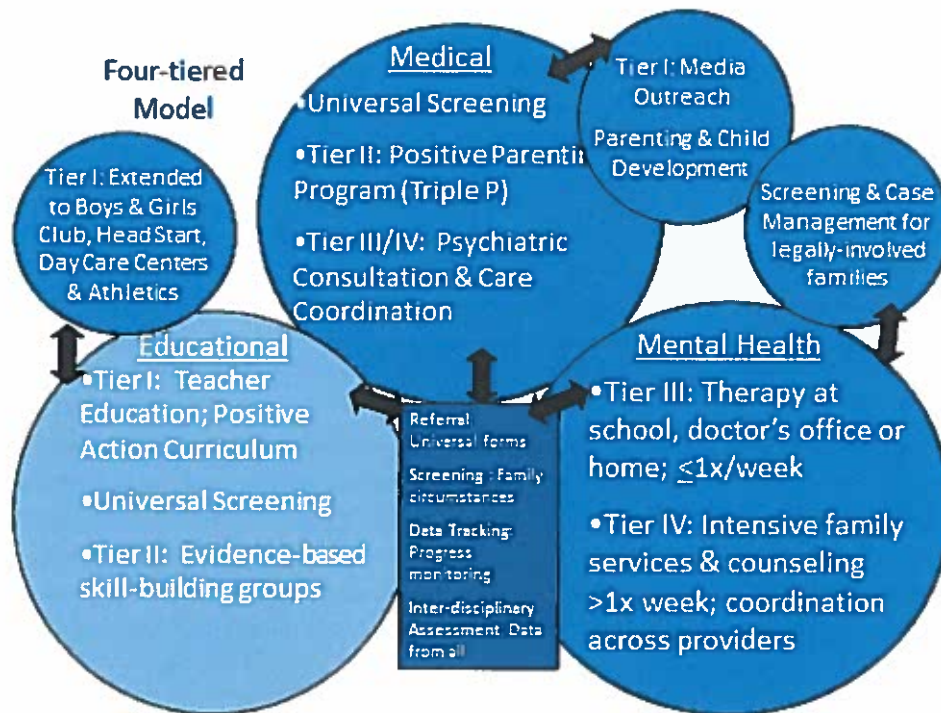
Four-tiered Model

Tier I: Extended to Boys & Girls Club, Head Start, Day Care Centers & Athletics

Medical

•Universal Screening

•Tier II: Positive Parentii Program (Triple P)

•Tier III/IV: Psychiatric Consultation & Care Coordination

Tier I: Media Outreach

Parenting & Child Development

Screening & Case Management for legally-involved families

Educational

•Tier I: Teacher Education; Positive Action Curriculum

•Universal Screening

•Tier II: Evidence-based skill-building groups

Referral: Universal forms

Screening: Family circumstances

Data Tracking: Progress monitoring

Inter-disciplinary Assessment Data from all

Mental Health

•Tier III: Therapy at school, doctor's office or home; $\leq$1x/week

•Tier IV: Intensive family services & counseling >1x week; coordination across providers